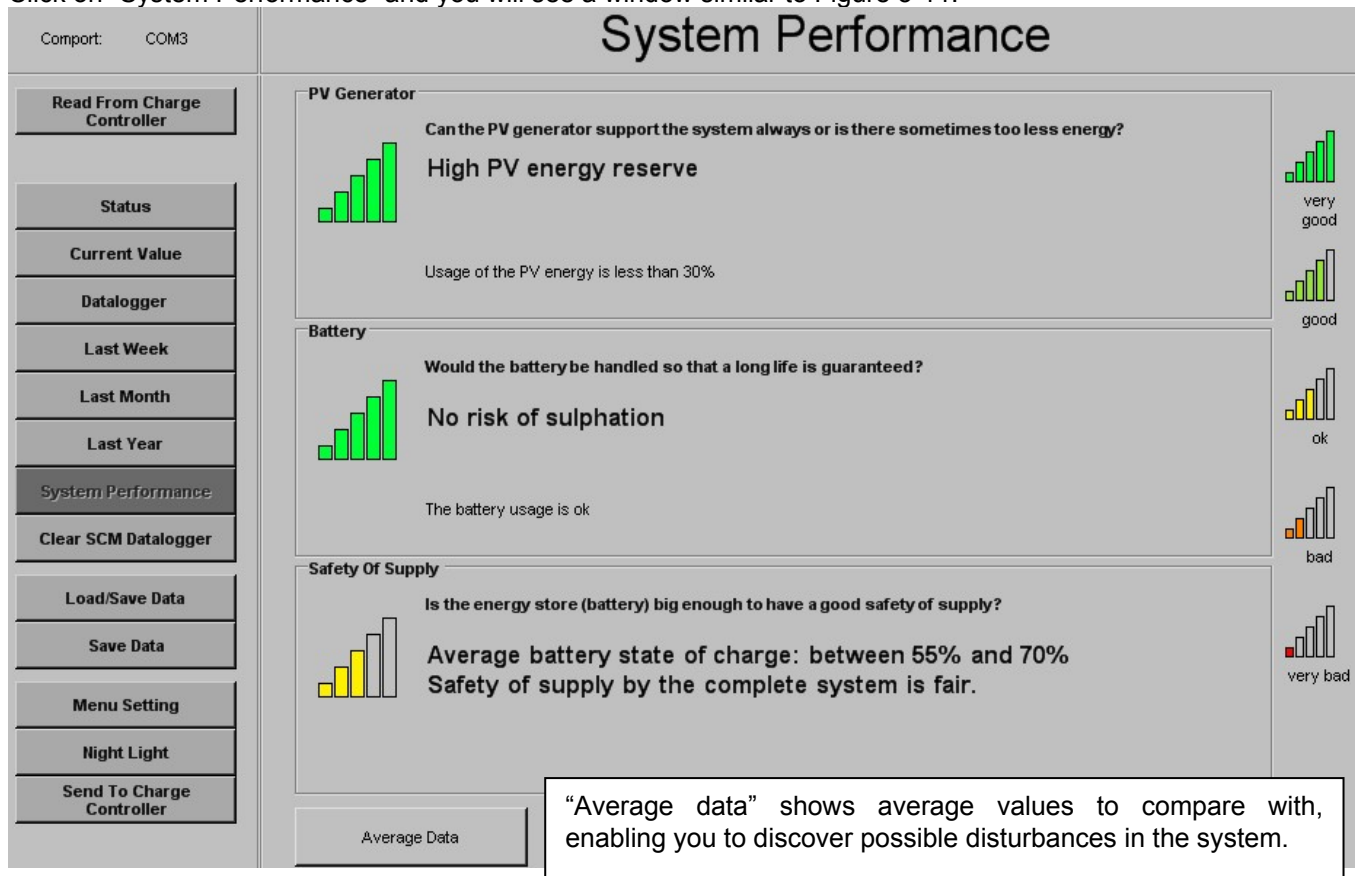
Click on "System Performance" and you will see a window similar to Figure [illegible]

Comport: COM3

System Performance

Read From Charge Controller

Status

Current Value

Datalogger

Last Week

Last Month

Last Year

System Performance

Clear SCM Datalogger

Load/Save Data

Save Data

Menu Setting

Night Light

Send To Charge Controller

PV Generator

Can the PV generator support the system always or is there sometimes too less energy?

High PV energy reserve

Usage of the PV energy is less than 30%

Battery

Would the battery be handled so that a long life is guaranteed?

No risk of sulphation

The battery usage is ok

Safety Of Supply

Is the energy store (battery) big enough to have a good safety of supply?

Average battery state of charge: between 55% and 70%
Safety of supply by the complete system is fair.

very good

good

ok

bad

very bad

Average Data

"Average data" shows average values to compare with, enabling you to discover possible disturbances in the system.